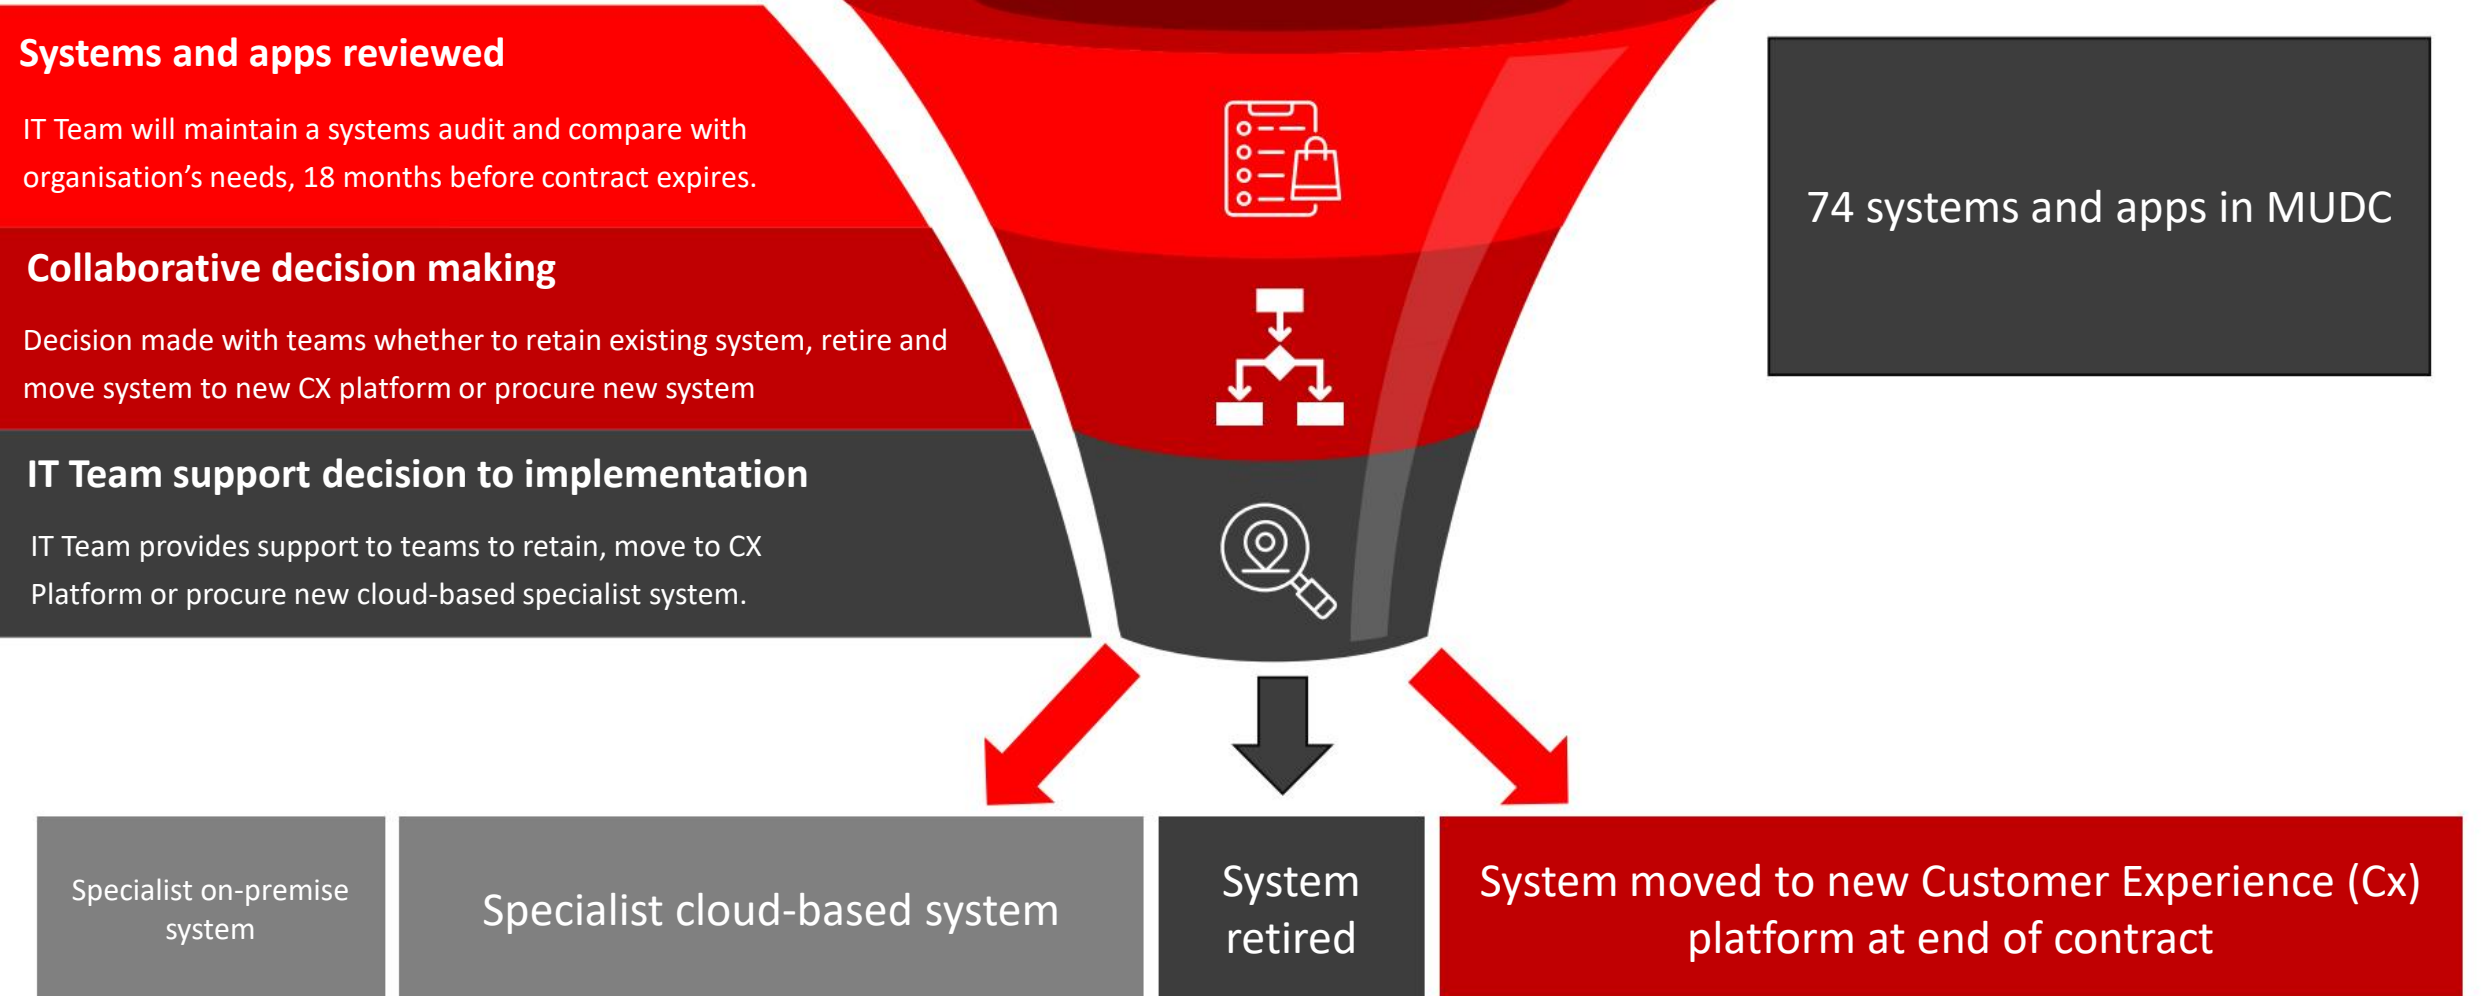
Systems and apps reviewed

IT Team will maintain a systems audit and compare with organisation’s needs, 18 months before contract expires.

Collaborative decision making

Decision made with teams whether to retain existing system, retire and move system to new CX platform or procure new system

IT Team support decision to implementation

IT Team provides support to teams to retain, move to CX Platform or procure new cloud-based specialist system.

74 systems and apps in MUDC

Specialist on-premise system

Specialist cloud-based system

System retired

System moved to new Customer Experience (Cx) platform at end of contract